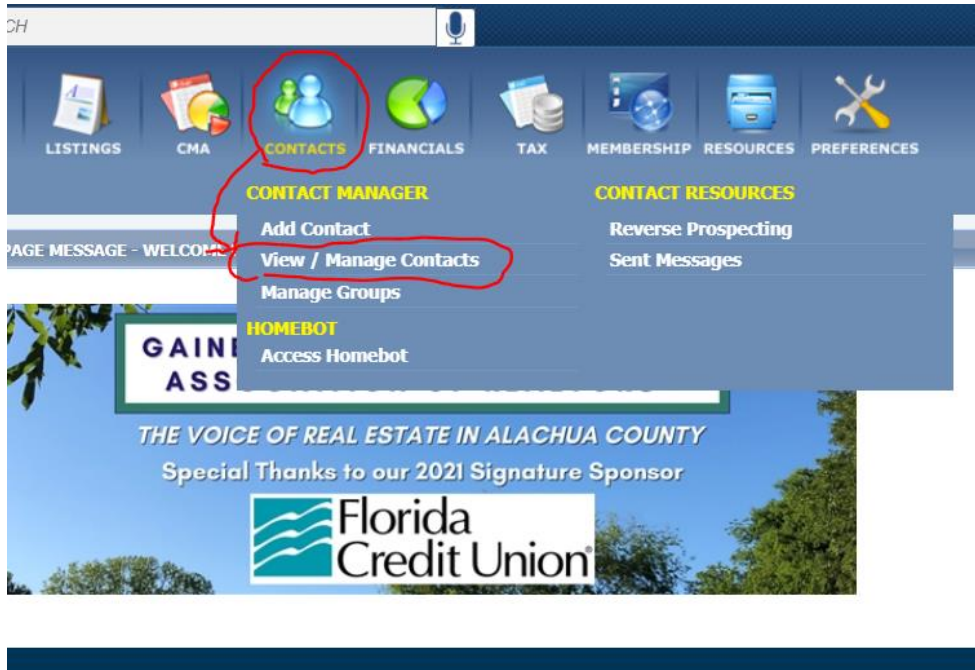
CH

LISTINGS CMA CONTACTS FINANCIALS TAX MEMBERSHIP RESOURCES PREFERENCES

CONTACT MANAGER
Add Contact
View / Manage Contacts
Manage Groups

HOMEBOT
Access Homebot

CONTACT RESOURCES
Reverse Prospecting
Sent Messages

PAGE MESSAGE - WELCO

GAIN
ASS

THE VOICE OF REAL ESTATE IN ALACHUA COUNTY
Special Thanks to our 2021 Signature Sponsor
Florida Credit Union